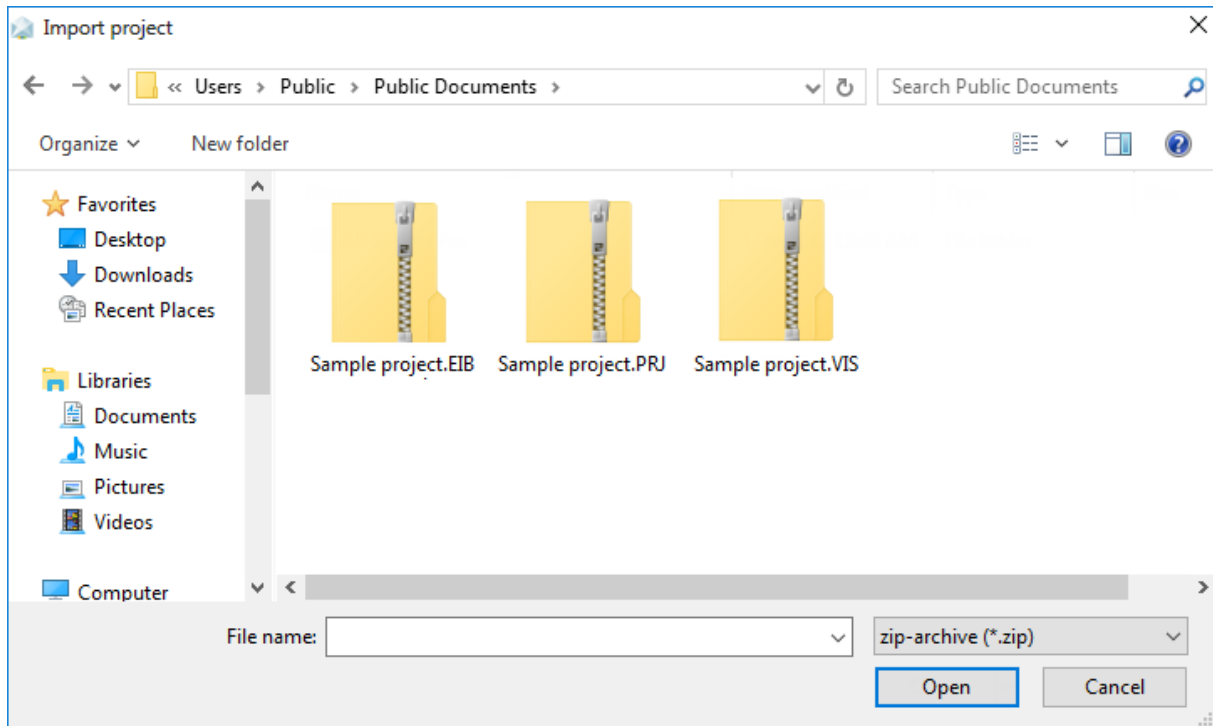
Import project

« Users › Public › Public Documents ›

Search Public Documents

Organize

New folder

Favorites
Desktop
Downloads
Recent Places

Libraries
Documents
Music
Pictures
Videos

Computer

Sample project.EIB

Sample project.PRJ

Sample project.VIS

File name:

zip-archive (*.zip)

Open

Cancel